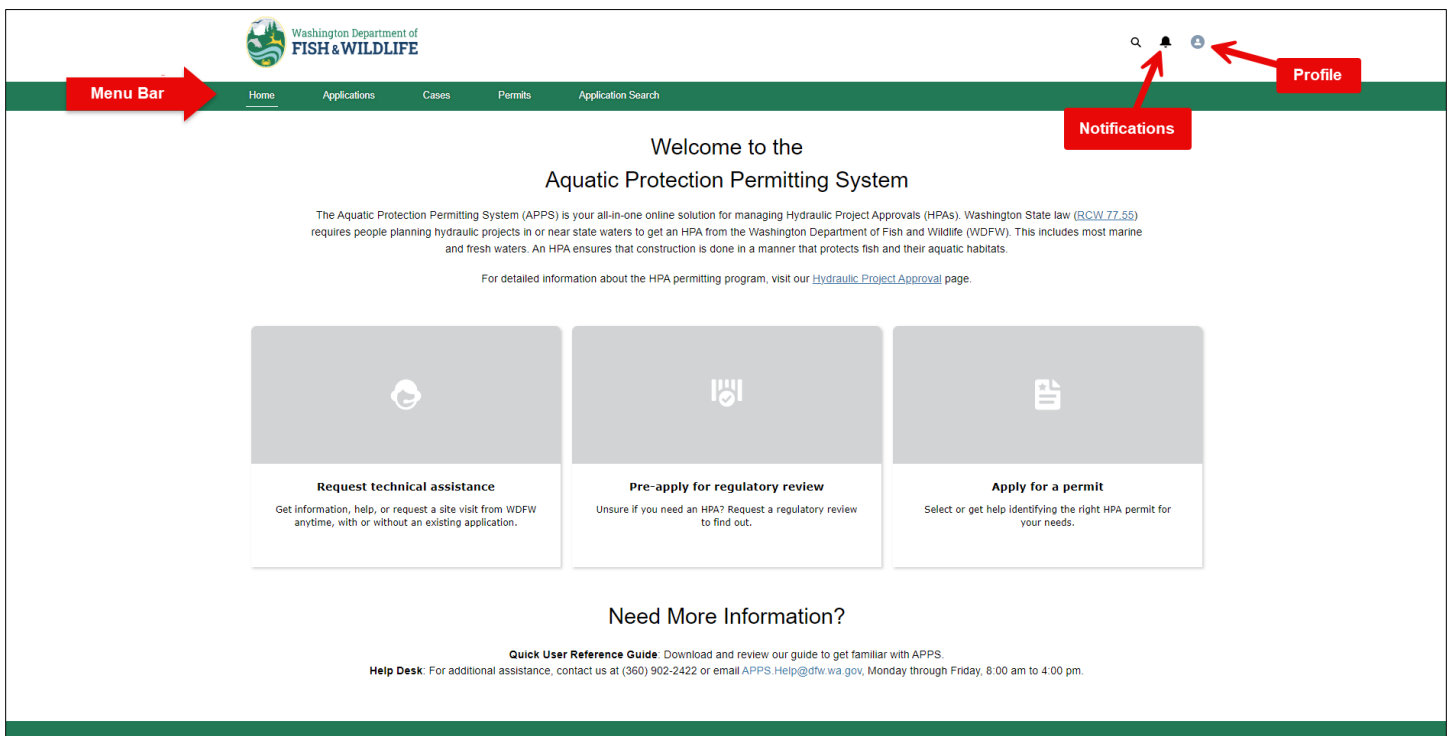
Washington Department of
FISH & WILDLIFE

Profile

Menu Bar

Home Applications Cases Permits Application Search

Notifications

Welcome to the
Aquatic Protection Permitting System

The Aquatic Protection Permitting System (APPS) is your all-in-one online solution for managing Hydraulic Project Approvals (HPAs). Washington State law (RCW 77.55) requires people planning hydraulic projects in or near state waters to get an HPA from the Washington Department of Fish and Wildlife (WDFW). This includes most marine and fresh waters. An HPA ensures that construction is done in a manner that protects fish and their aquatic habitats.

For detailed information about the HPA permitting program, visit our Hydraulic Project Approval page.

Request technical assistance
Get information, help, or request a site visit from WDFW anytime, with or without an existing application.

Pre-apply for regulatory review
Unsure if you need an HPA? Request a regulatory review to find out.

Apply for a permit
Select or get help identifying the right HPA permit for your needs.

Need More Information?

Quick User Reference Guide: Download and review our guide to get familiar with APPS.
Help Desk: For additional assistance, contact us at (360) 902-2422 or email APPS.Help@dfw.wa.gov, Monday through Friday, 8:00 am to 4:00 pm.